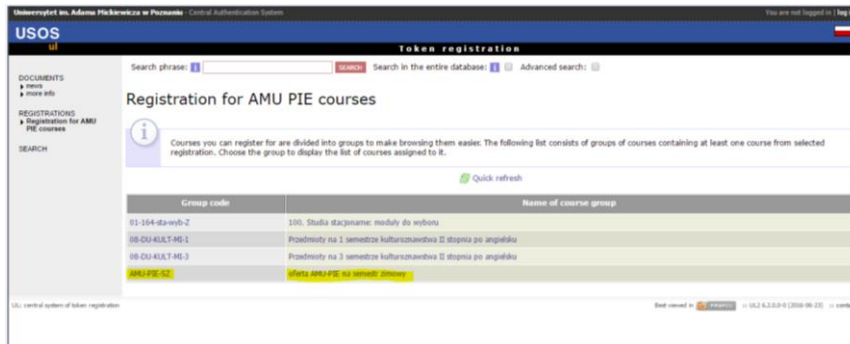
Uniwersytet im. Adama Mickiewicza w Poznaniu - Central Authentication System

You are not logged in | log

USOS
ul

Token registration

DOCUMENTS
news
more info

REGISTRATIONS
Registration for AMU PIE courses

SEARCH

Search phrase: i SEARCH Search in the entire database: i Advanced search:

Registration for AMU PIE courses

Courses you can register for are divided into groups to make browsing them easier. The following list consists of groups of courses containing at least one course from selected registration. Choose the group to display the list of courses assigned to it.

Quick refresh

| Group code | Name of course group |
|---|---|
| 01-164-sta-wyb-Z | 100. Studia stacjonarne: moduły do wyboru |
| 08-DU-KULT-MI-1 | Przedmioty na 1 semestrze kulturoznawstwa II stopnia po angielsku |
| 08-DU-KULT-MI-3 | Przedmioty na 3 semestrze kulturoznawstwa II stopnia po angielsku |
| AMU-PIE-SZ | oferta AMU-PIE na semestr zimowy |

UL: central system of token registration

Best viewed in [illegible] | UL2 6.2.0.0-0 (2016-06-23) | cont